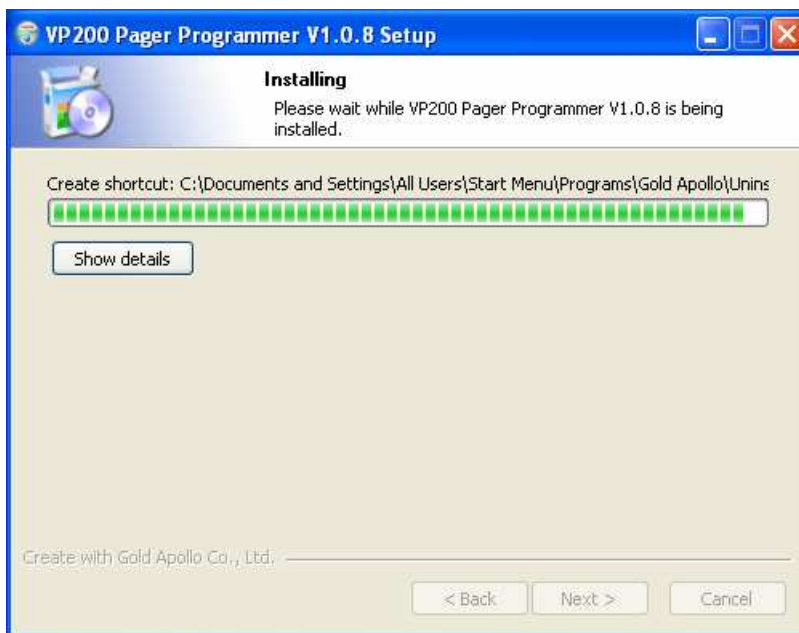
VP200 Pager Programmer V1.0.8 Setup

Installing

Please wait while VP200 Pager Programmer V1.0.8 is being installed.

Create shortcut: C:\Documents and Settings\All Users\Start Menu\Programs\Gold Apollo\Unins

Show details

Create with Gold Apollo Co., Ltd.

< Back

Next >

Cancel